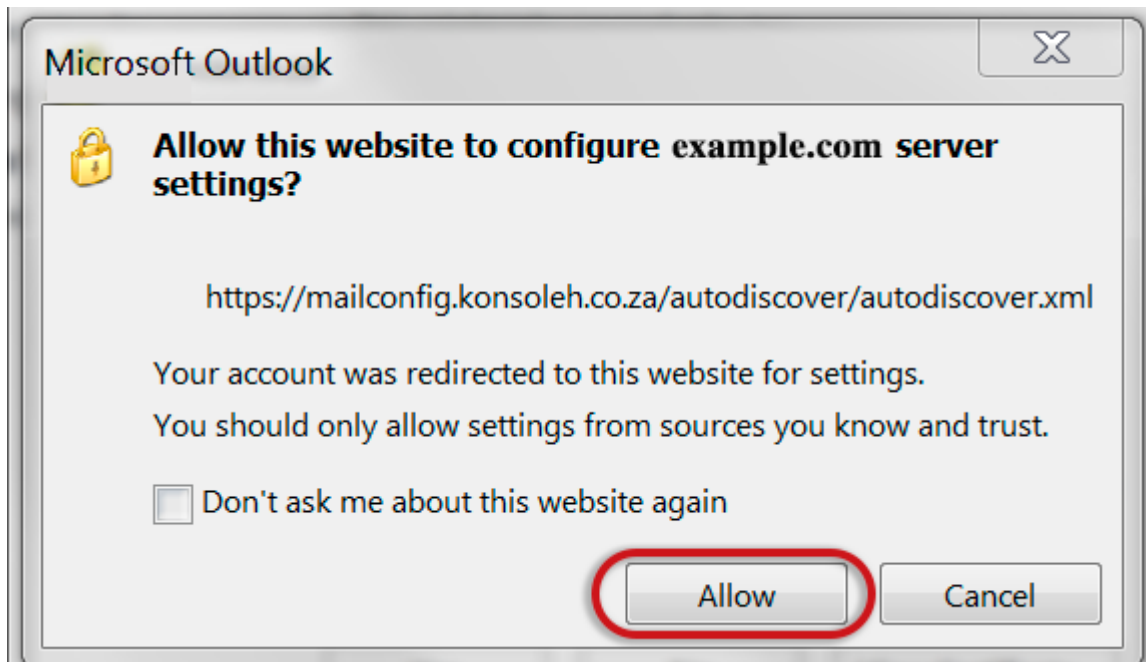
Microsoft Outlook

Allow this website to configure example.com server settings?

https://mailconfig.konsoleh.co.za/autodiscover/autodiscover.xml

Your account was redirected to this website for settings.
You should only allow settings from sources you know and trust.

Don't ask me about this website again

Allow

Cancel